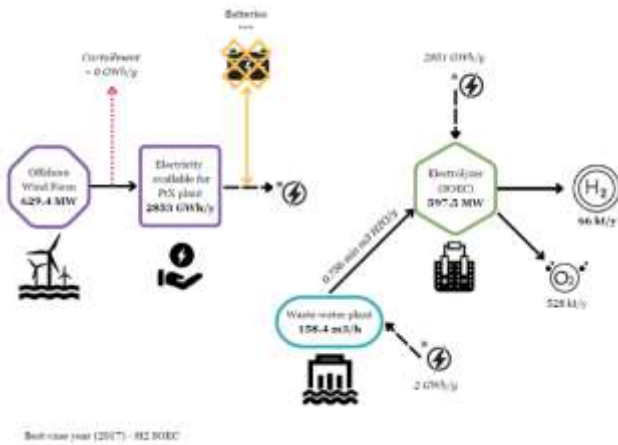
Batteries
----

Curtailment
~ 0 GWh/y

Offshore Wind Farm
629.4 MW

Electricity available for PtX plant
2833 GWh/y

2831 GWh/y

Electrolyzer (SOEC)
597.5 MW

$H_2$
66 kt/y

$O_2$
528 kt/y

0.756 mio m3 H2O/y

Waste water plant
158.4 m3/h

2 GWh/y

Best-case year (2017) - H2 SOEC